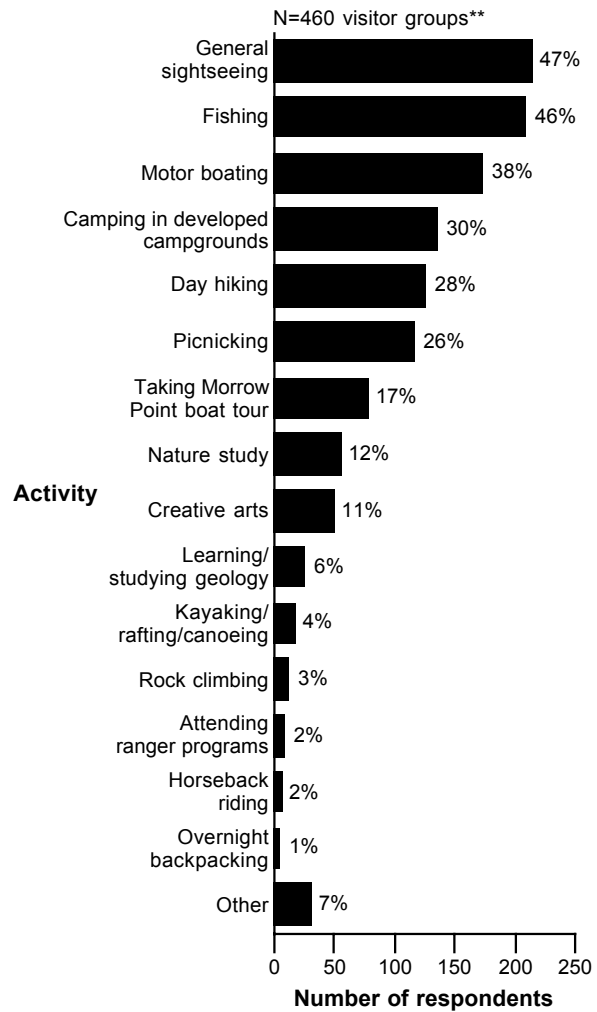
N=460 visitor groups**

Activity

General sightseeing 47%
Fishing 46%
Motor boating 38%
Camping in developed campgrounds 30%
Day hiking 28%
Picnicking 26%
Taking Morrow Point boat tour 17%
Nature study 12%
Creative arts 11%
Learning/ studying geology 6%
Kayaking/ rafting/canoeing 4%
Rock climbing 3%
Attending ranger programs 2%
Horseback riding 2%
Overnight backpacking 1%
Other 7%

0 50 100 150 200 250

Number of respondents